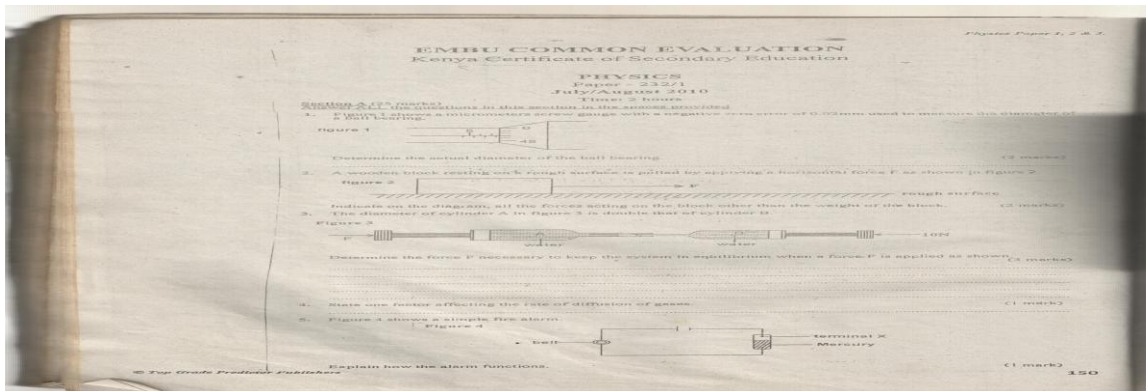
Physics Paper 1, 2 & 3.

EMBU COMMON EVALUATION
Kenya Certificate of Secondary Education

PHYSICS
Paper – 232/1
July/August 2010
Time: 2 hours

Section A (25 marks)
Answer ALL the questions in this section in the spaces provided

1. Figure 1 shows a micrometers screw gauge with a negative zero error of 0.02mm used to measure the diameter of a ball bearing.

figure 1

0
45

Determine the actual diameter of the ball bearing (2 marks)

2. A wooden block resting on a rough surface is pulled by applying a horizontal force F as shown in figure 2

figure 2

F

rough surface

Indicate on the diagram, all the forces acting on the block other than the weight of the block. (2 marks)

3. The diameter of cylinder A in figure 3 is double that of cylinder B

Figure 3

F

water

water

10N

Determine the force F necessary to keep the system in equilibrium when a force F is applied as shown (3 marks)

4. State one factor affecting the rate of diffusion of gases. (1 mark)

5. Figure 4 shows a simple fire alarm

Figure 4

bell

terminal X

Mercury

Explain how the alarm functions. (1 mark)

© Top Grade Predictor Publishers

150